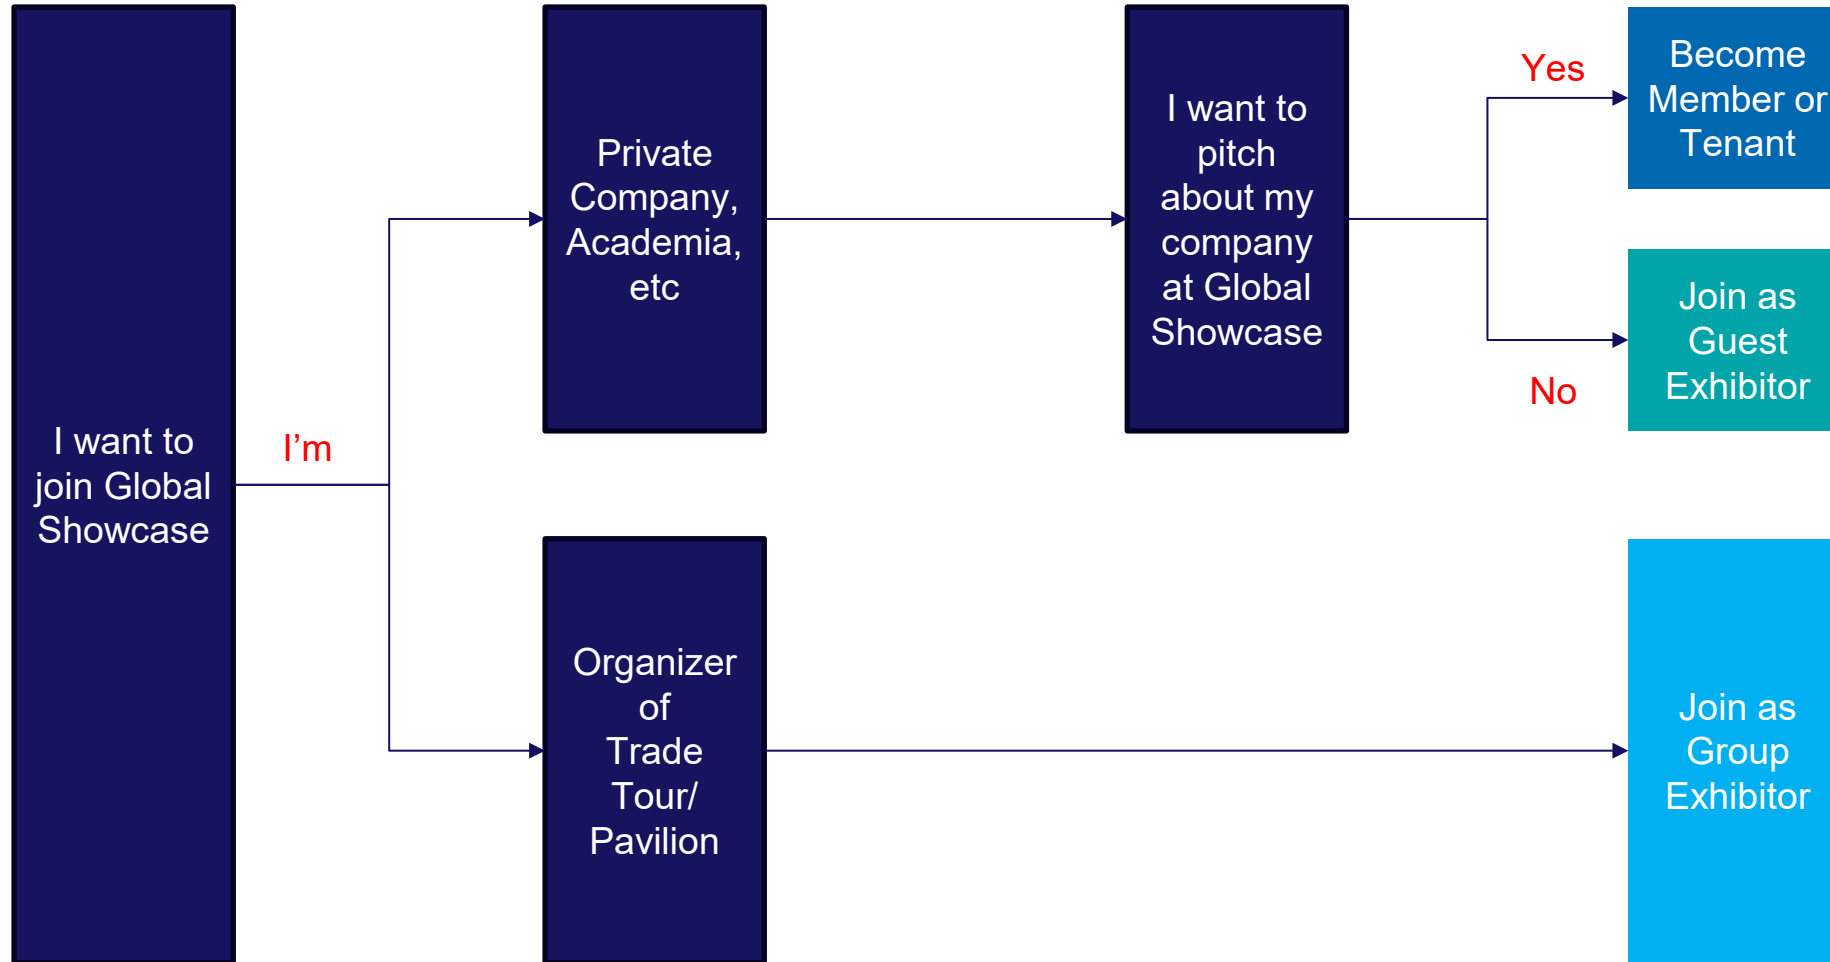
I want to join Global Showcase

I’m

Private Company, Academia, etc

Organizer of Trade Tour/ Pavilion

I want to pitch about my company at Global Showcase

Yes

Become Member or Tenant

No

Join as Guest Exhibitor

Join as Group Exhibitor